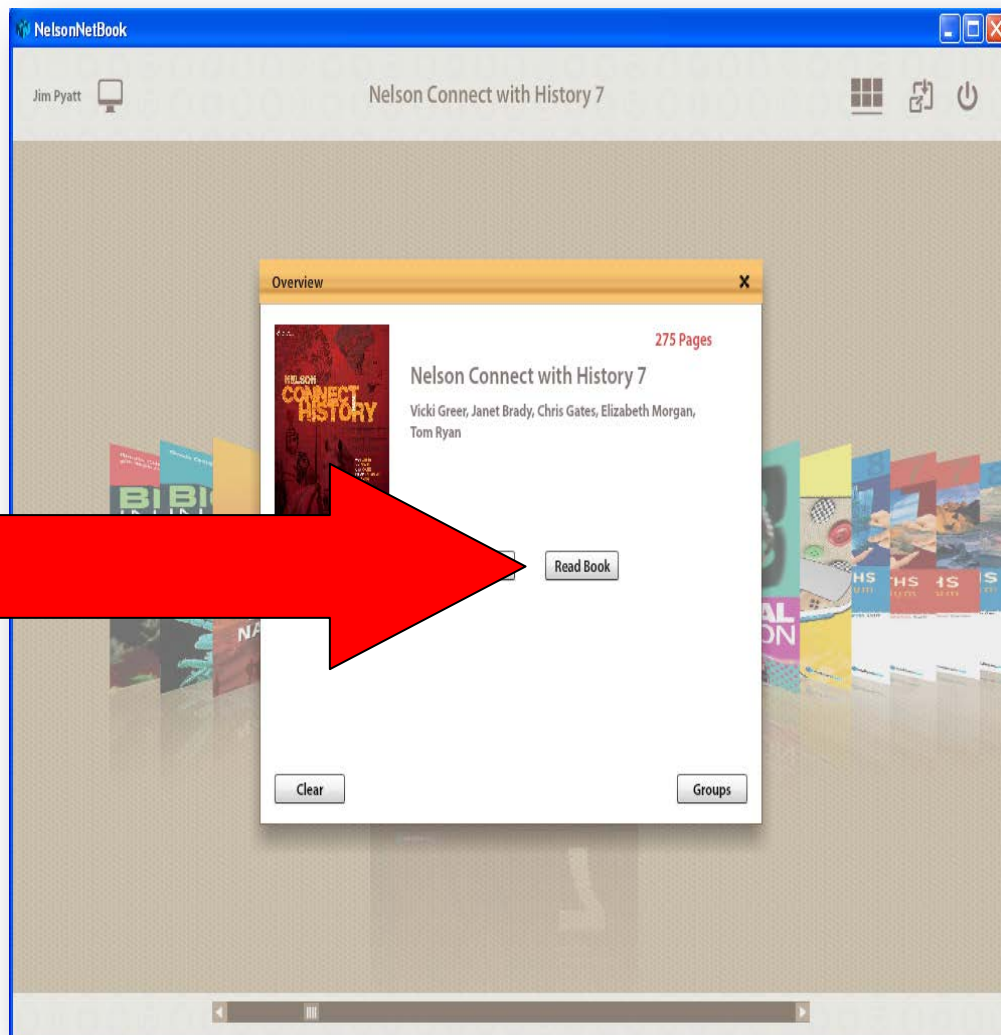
NelsonNetBook

Jim Pyatt

Nelson Connect with History 7

Overview

X

NELSON
CONNECT
HISTORY

275 Pages

Nelson Connect with History 7

Vicki Greer, Janet Brady, Chris Gates, Elizabeth Morgan, Tom Ryan

Read Book

Clear

Groups